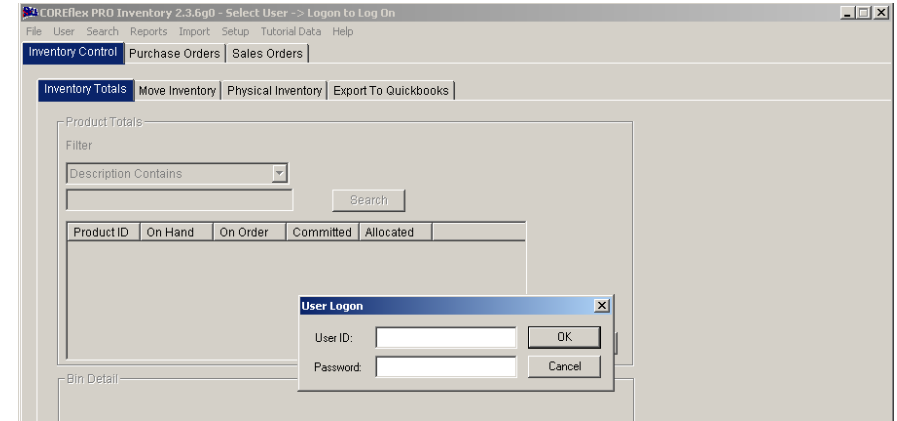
COREflex PRO Inventory 2.3.6g0 - Select User -> Logon to Log On

File User Search Reports Import Setup Tutorial Data Help

Inventory Control | Purchase Orders | Sales Orders

Inventory Totals | Move Inventory | Physical Inventory | Export To Quickbooks

Product Totals

Filter

Description Contains

Search

| Product ID | On Hand | On Order | Committed | Allocated |
|---|---|---|---|---|

Bin Detail

User Logon

User ID:

Password:

OK

Cancel